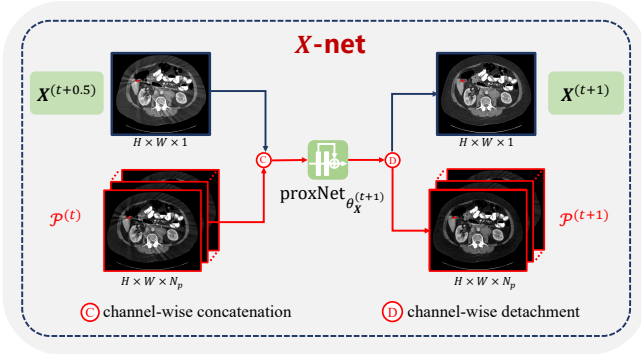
$X$-net

$X^{(t+0.5)}$

$H \times W \times 1$

$\mathcal{P}^{(t)}$

$H \times W \times N_p$

C

proxNet$_{\theta_X^{(t+1)}}$

D

$X^{(t+1)}$

$H \times W \times 1$

$\mathcal{P}^{(t+1)}$

$H \times W \times N_p$

C channel-wise concatenation

D channel-wise detachment